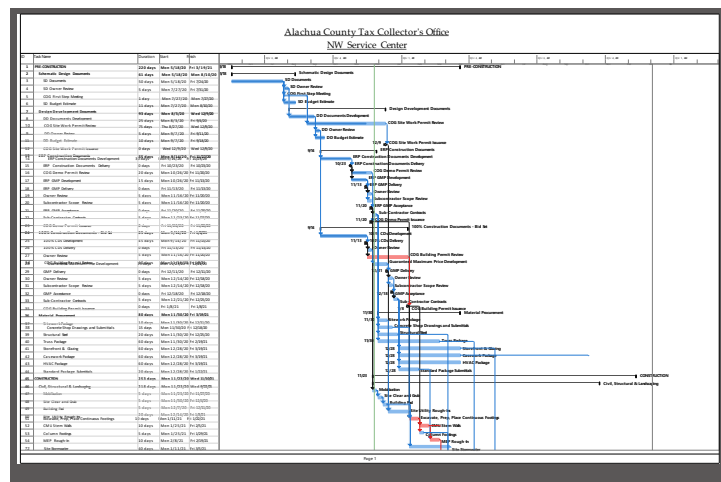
Alachua County Tax Collector's Office
NW Service Center

| ID | Task Name | Duration | Start | Finish |
|---|---|---|---|---|
| 1 | PRE-CONSTRUCTION | 220 days | Mon 5/18/20 | Fri 3/19/21 |
| 2 | Schematic Design Documents | 41 days | Mon 5/18/20 | Mon 8/10/20 |
| 3 | SD Documents | 50 days | Mon 5/18/20 | Fri 7/24/20 |
| 4 | SD Owner Review | 5 days | Mon 7/27/20 | Fri 7/31/20 |
| 5 | CDG Final Step Meeting | | | |
| 6 | SD Budget Estimate | 1 day | Mon 7/27/20 | Mon 7/27/20 |
| 7 | Design Development Documents | 55 days | Mon 8/3/20 | Wed 10/9/20 |
| 8 | DD Documents Development | 35 days | Mon 8/3/20 | Fri 9/18/20 |
| 9 | CDG Site Work Permit Review | | | |
| 10 | DD Owner Review | | | |
| 11 | DD Budget Estimate | | | |
| 12 | CDG Site Work Permit Issuance | | | |
| 13 | ERP Construction Documents | | | |
| 14 | ERP Construction Documents Development | | | |
| 15 | ERP Construction Documents Delivery | | | |
| 16 | CDG Demo Permit Review | | | |
| 17 | IRP GMP Development | | | |
| 18 | IRP GMP Delivery | | | |
| 19 | Owner Review | | | |
| 20 | Subcontractor Scope Review | | | |
| 21 | IRP GMP Acceptance | | | |
| 22 | Sub-Contractor Contracts | | | |
| 23 | CDG Demo Permit Issuance | | | |
| 24 | 100% Construction Documents - Bid Set | | | |
| 25 | 100% CDs Development | | | |
| 26 | 100% CDs Delivery | | | |
| 27 | Owner Review | | | |
| 28 | CDG Building Permit Review | | | |
| 29 | Guaranteed Maximum Price Development | | | |
| 30 | GMP Delivery | 0 days | Fri 12/11/20 | Fri 12/11/20 |
| 31 | Owner Review | 5 days | | |
| 32 | Subcontractor Scope Review | 5 days | | |
| 33 | GMP Acceptance | 0 days | | |
| 34 | Sub-Contractor Contracts | 5 days | | |
| 35 | CDG Building Permit Issuance | | | |
| 36 | Material Procurement | | | |
| 37 | Concrete Shop Drawings and Submittals | | | |
| 38 | Structural Set | | | |
| 39 | Truss Package | | | |
| 40 | Storefront & Glazing | | | |
| 41 | Casework Package | | | |
| 42 | HVAC Package | | | |
| 43 | Standard Package Submittals | | | |
| 44 | CONSTRUCTION | | | |
| 45 | Civil, Structural & Landscaping | | | |
| 46 | Mobilization | | | |
| 47 | Site Clear and Grub | | | |
| 48 | Building Pad | | | |
| 49 | Site Utility Rough-In | | | |
| 50 | Excavate, Prep, Pour Continuous Footings | | | |
| 51 | CMU Stem Walls | | | |
| 52 | Column Footings | | | |
| 53 | MEP Rough In | | | |
| 54 | Slab on Grade | | | |

PRE-CONSTRUCTION
Schematic Design Documents
SD Documents
SD Owner Review
SD Final Step Meeting
SD Budget Estimate
Design Development Documents
DD Documents Development
CDG Site Work Permit Review
DD Owner Review
DD Budget Estimate
7/8 CDG Site Work Permit Issuance
ERP Construction Documents
9/8 ERP Construction Documents Development
10/23 ERP Construction Documents Delivery
CDG Demo Permit Review
IRP GMP Development
11/13 IRP GMP Delivery
Owner Review
Subcontractor Scope Review
11/20 IRP GMP Acceptance
Sub-Contractor Contracts
11/20 CDG Demo Permit Issuance
100% Construction Documents - Bid Set
9/8 100% CDs Development
11/13 CDs Delivery
Owner Review
CDG Building Permit Review
Guaranteed Maximum Price Development
12/11 GMP Delivery
Owner Review
Subcontractor Scope Review
12/18 GMP Acceptance
Sub-Contractor Contracts
1/5 CDG Building Permit Issuance
Material Procurement
Concrete Shop Drawings and Submittals
Structural Set
Truss Package
Storefront & Glazing
Casework Package
HVAC Package
Standard Package Submittals
CONSTRUCTION
Civil, Structural & Landscaping
Mobilization
Site Clear and Grub
Building Pad
Site Utility Rough-In
Excavate, Prep, Pour Continuous Footings
CMU Stem Walls
Column Footings
MEP Rough In
Slab on Grade

Page 1